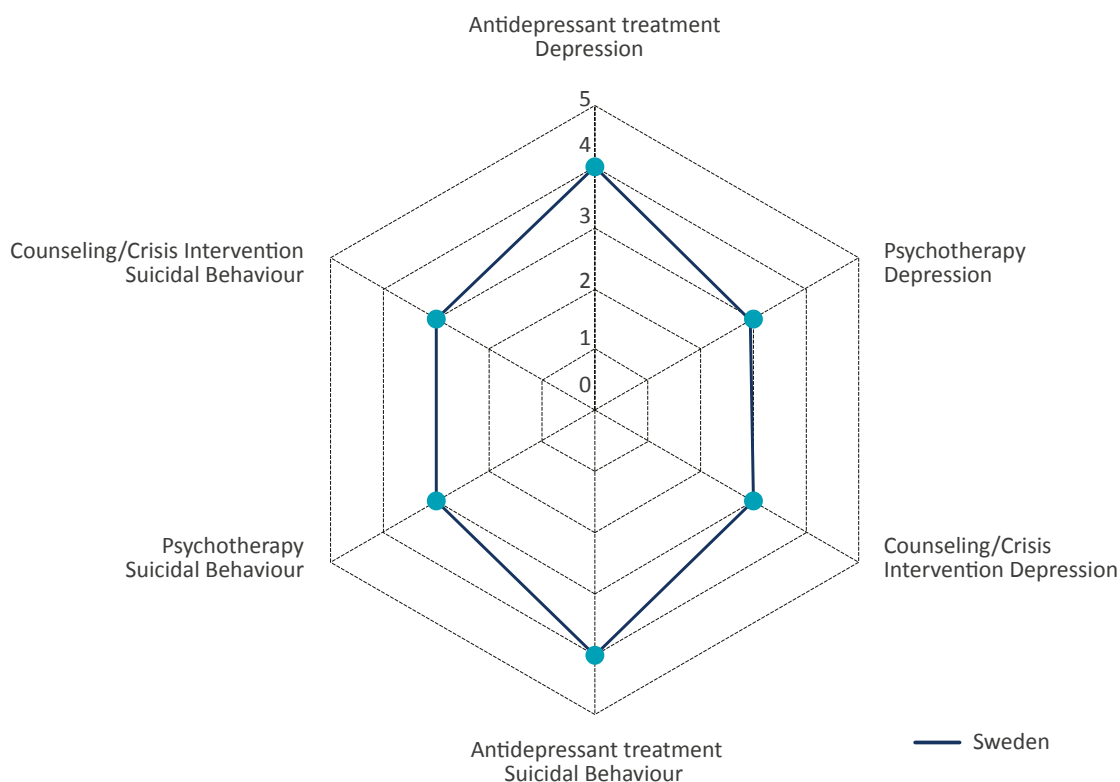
Antidepressant treatment
Depression

5
4
3
2
1
0

Psychotherapy
Depression

Counseling/Crisis
Intervention Depression

Antidepressant treatment
Suicidal Behaviour

Psychotherapy
Suicidal Behaviour

Counseling/Crisis Intervention
Suicidal Behaviour

Sweden